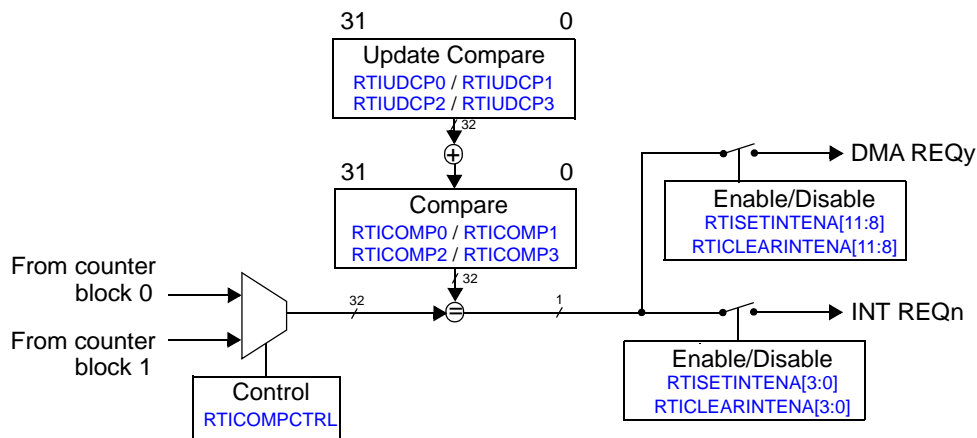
31 0
Update Compare
RTIUDCP0 / RTIUDCP1
RTIUDCP2 / RTIUDCP3
32
+
31 0
Compare
RTICOMP0 / RTICOMP1
RTICOMP2 / RTICOMP3
32
From counter block 0
From counter block 1
32
=
1
Control
RTICOMPCTRL
DMA REQy
Enable/Disable
RTISETINTENA[11:8]
RTICLEARINTENA[11:8]
INT REQn
Enable/Disable
RTISETINTENA[3:0]
RTICLEARINTENA[3:0]